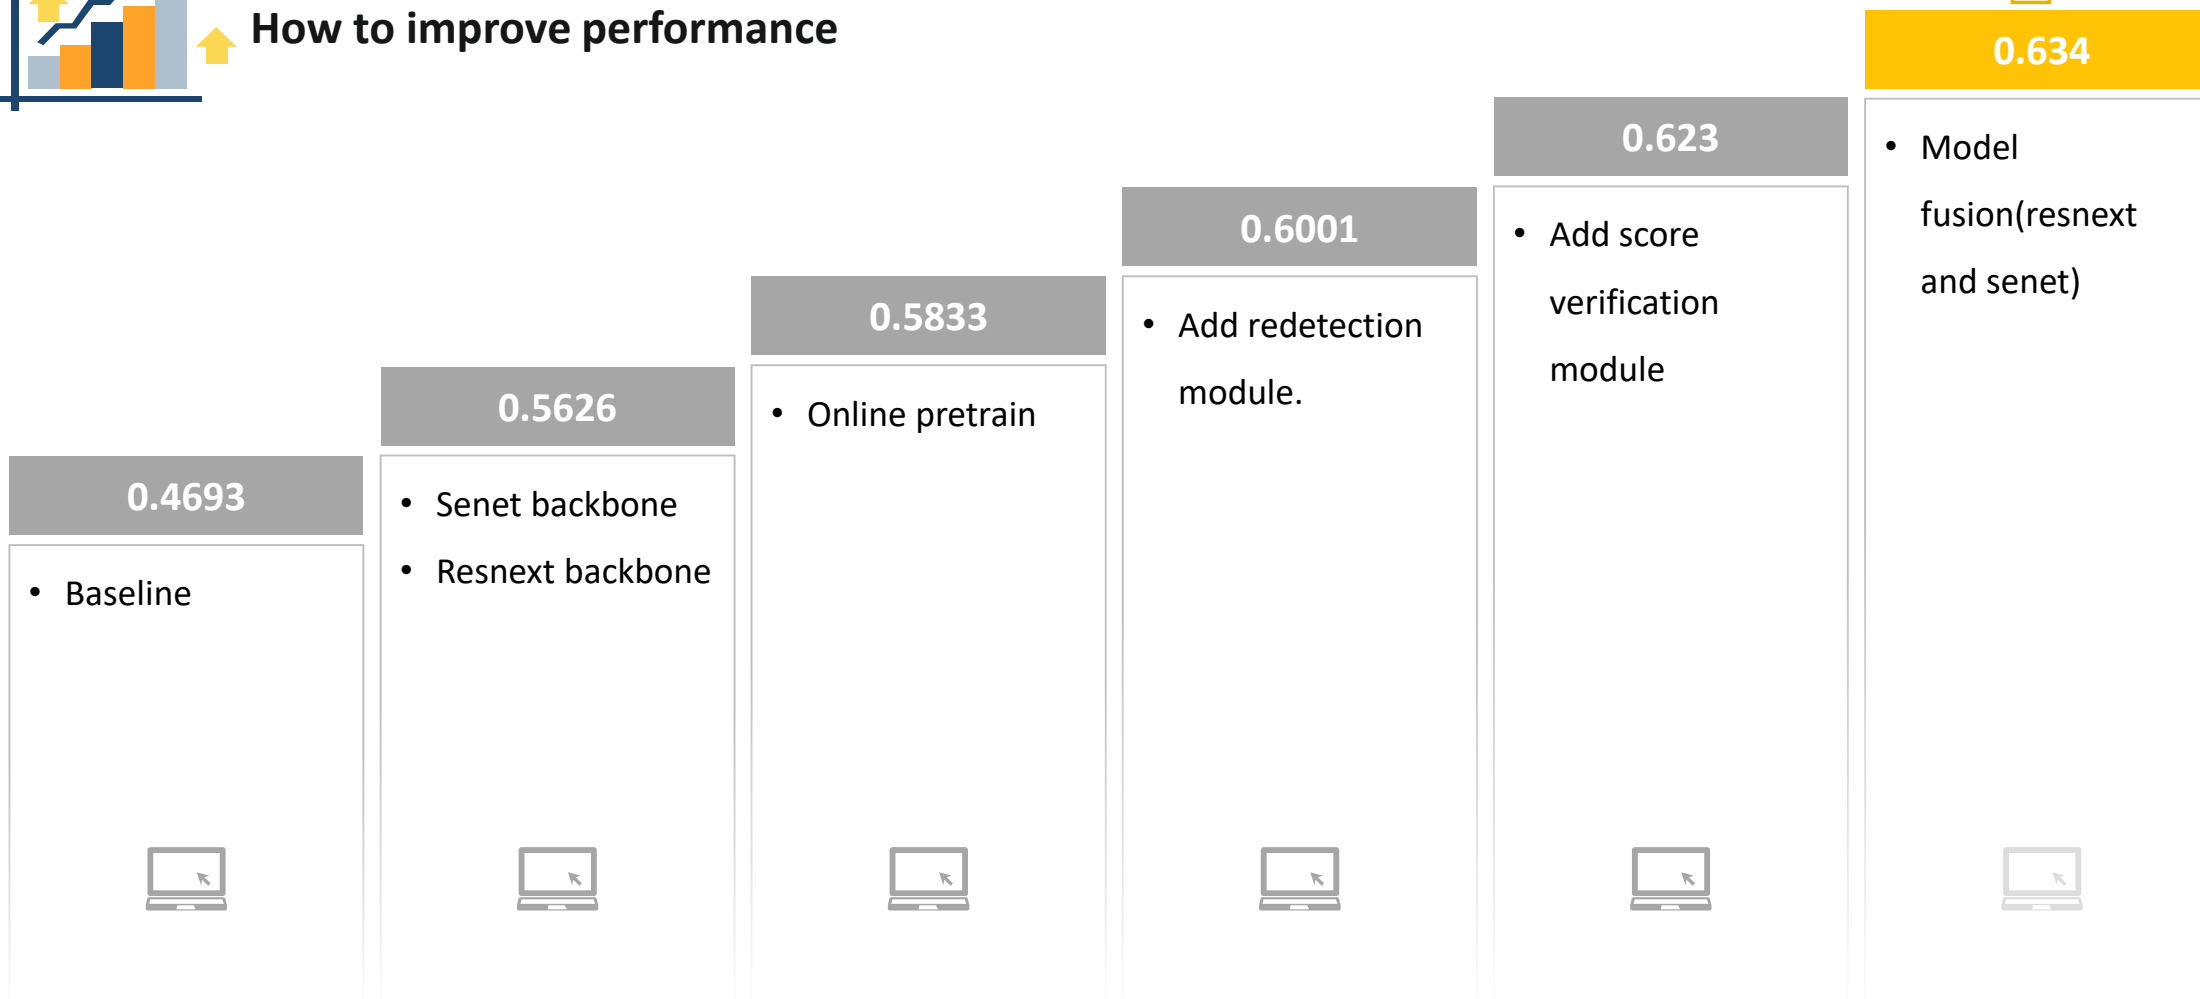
How to improve performance

0.4693

- Baseline

0.5626

- Senet backbone
- Resnext backbone

0.5833

- Online pretrain

0.6001

- Add redetection module.

0.623

- Add score verification module

0.634

- Model fusion(resnext and senet)